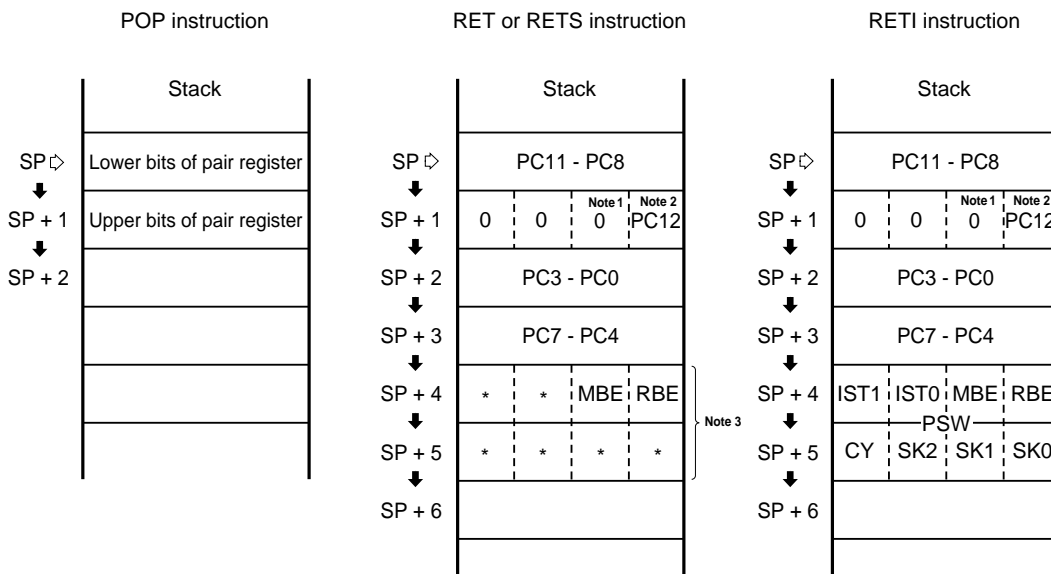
POP instruction

| SP | Stack |
|---|---|
| SP | Lower bits of pair register |
| SP + 1 | Upper bits of pair register |
| SP + 2 | |
| | |
| | |
| | |

RET or RETS instruction

| SP | Stack | | | |
|---|---|---|---|---|
| SP | PC11 - PC8 | | | |
| SP + 1 | 0 | 0 | Note 1 0 | Note 2 PC12 |
| SP + 2 | PC3 - PC0 | | | |
| SP + 3 | PC7 - PC4 | | | |
| SP + 4 | * | * | MBE | RBE |
| SP + 5 | * | * | * | * |
| SP + 6 | | | | |

Note 3

RETI instruction

| SP | Stack | | | |
|---|---|---|---|---|
| SP | PC11 - PC8 | | | |
| SP + 1 | 0 | 0 | Note 1 0 | Note 2 PC12 |
| SP + 2 | PC3 - PC0 | | | |
| SP + 3 | PC7 - PC4 | | | |
| SP + 4 | IST1 | IST0 | MBE | RBE |
| SP + 5 | CY | SK2 | SK1 | SK0 |
| SP + 6 | | | | |

PSW